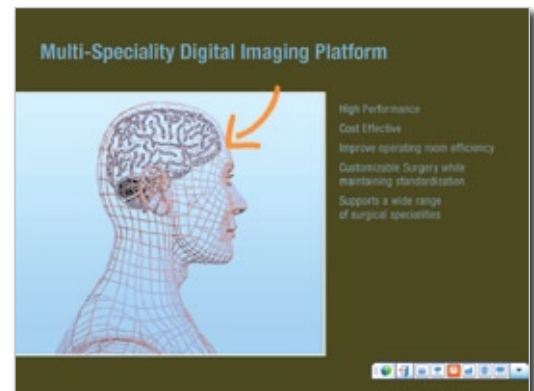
Multi-Speciality Digital Imaging Platform

High Performance

Cost Effective

Improve operating room efficiency

Customizable Surgery while maintaining standardization

Supports a wide range of surgical specialities